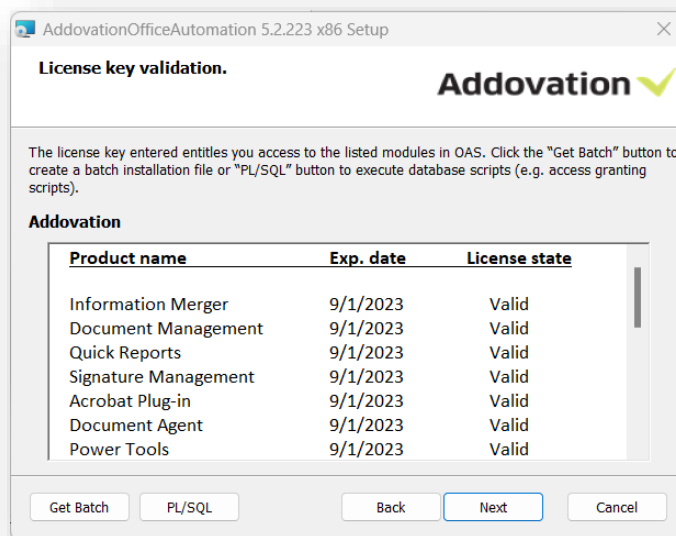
AddovationOfficeAutomation 5.2.223 x86 Setup

License key validation.

Addovation

The license key entered entitles you access to the listed modules in OAS. Click the "Get Batch" button to create a batch installation file or "PL/SQL" button to execute database scripts (e.g. access granting scripts).

Addovation

| Product name | Exp. date | License state |
|---|---|---|
| Information Merger | 9/1/2023 | Valid |
| Document Management | 9/1/2023 | Valid |
| Quick Reports | 9/1/2023 | Valid |
| Signature Management | 9/1/2023 | Valid |
| Acrobat Plug-in | 9/1/2023 | Valid |
| Document Agent | 9/1/2023 | Valid |
| Power Tools | 9/1/2023 | Valid |

Get Batch PL/SQL Back Next Cancel